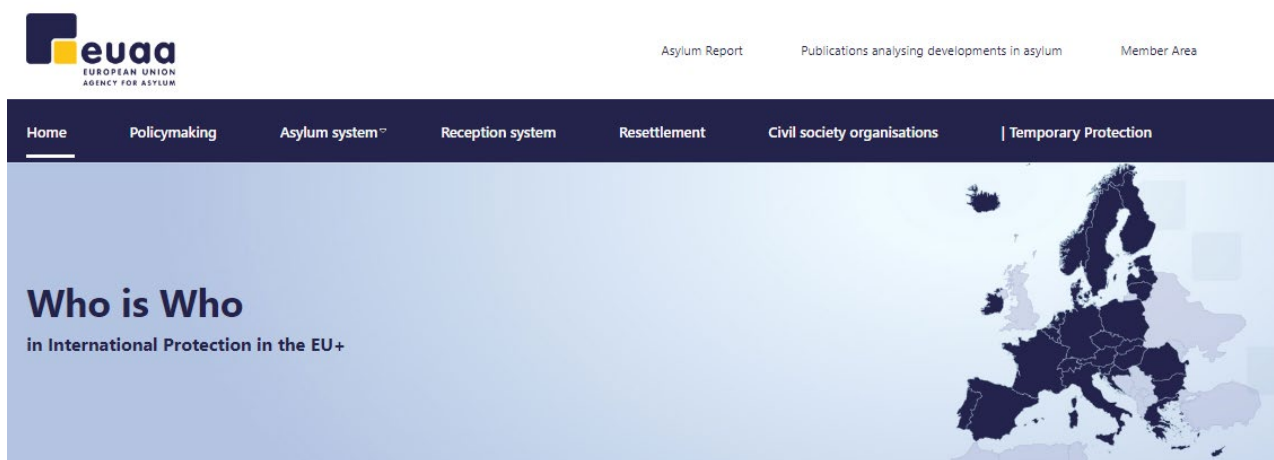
euaa
EUROPEAN UNION
AGENCY FOR ASYLUM

Asylum Report Publications analysing developments in asylum Member Area

Home Policymaking Asylum system Reception system Resettlement Civil society organisations | Temporary Protection

Who is Who
in International Protection in the EU+